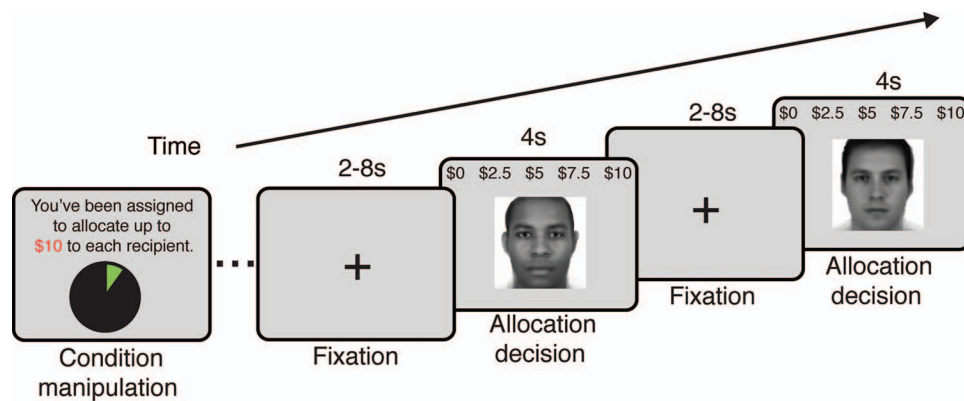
Time

You've been assigned to allocate up to \$10 to each recipient.

Condition manipulation

2-8s

+

Fixation

4s

\$0 \$2.5 \$5 \$7.5 \$10

Allocation decision

2-8s

+

Fixation

4s

\$0 \$2.5 \$5 \$7.5 \$10

Allocation decision